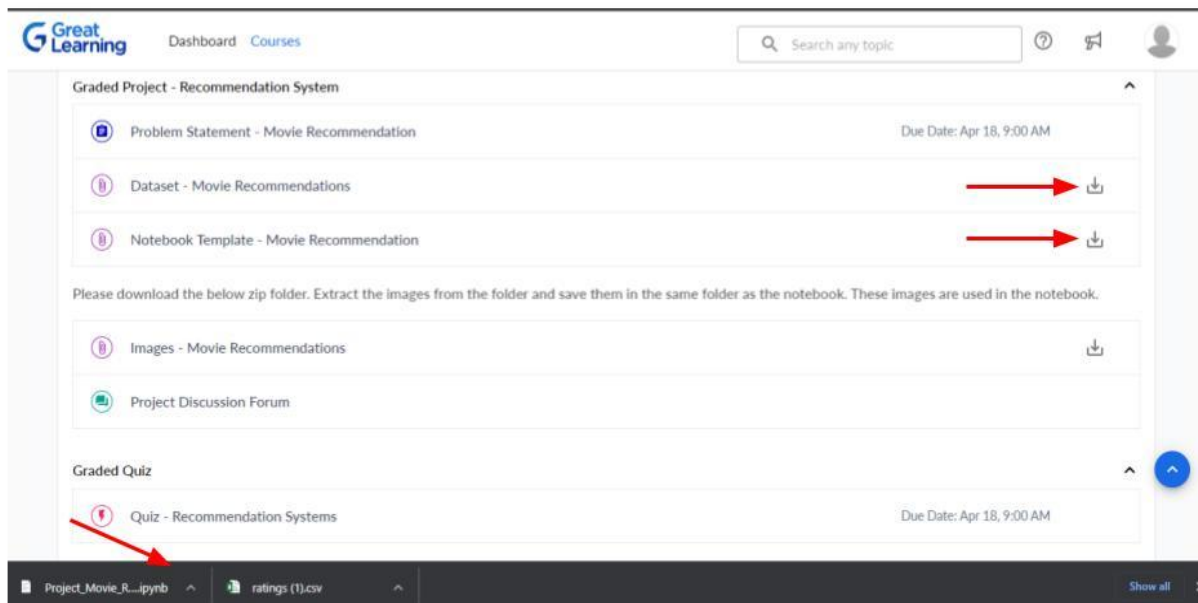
Great Learning

Dashboard Courses

Search any topic

Graded Project - Recommendation System

Problem Statement - Movie Recommendation

Due Date: Apr 18, 9:00 AM

Dataset - Movie Recommendations

Notebook Template - Movie Recommendation

Please download the below zip folder. Extract the images from the folder and save them in the same folder as the notebook. These images are used in the notebook.

Images - Movie Recommendations

Project Discussion Forum

Graded Quiz

Quiz - Recommendation Systems

Due Date: Apr 18, 9:00 AM

Project_Movie_R....ipynb

ratings (1).csv

Show all